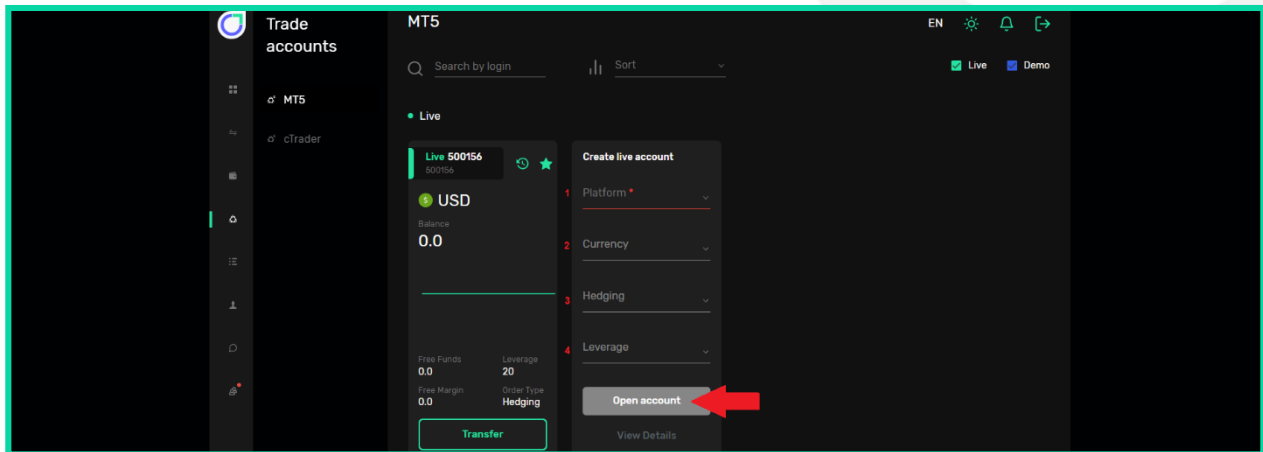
Trade accounts

MT5

cTrader

MT5

EN

Search by login

Sort

Live

Demo

Live

Live 500156
500156

USD

Balance
0.0

Free Funds
0.0

Leverage
20

Free Margin
0.0

Order Type
Hedging

Transfer

Create live account

1 Platform *

2 Currency

3 Hedging

4 Leverage

Open account

View Details